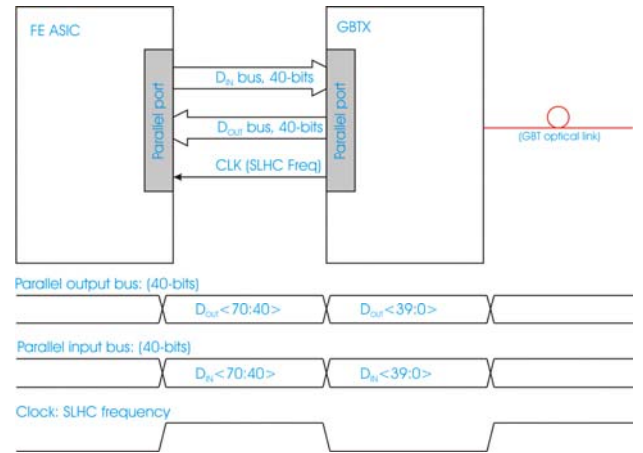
FE ASIC

GBTX

Parallel port

Parallel port

$D_{IN}$ bus, 40-bits

$D_{OUT}$ bus, 40-bits

CLK (SLHC Freq)

(GBT optical link)

Parallel output bus: (40-bits)

$D_{OUT}$<70:40>

$D_{OUT}$<39:0>

Parallel input bus: (40-bits)

$D_{IN}$<70:40>

$D_{IN}$<39:0>

Clock: SLHC frequency